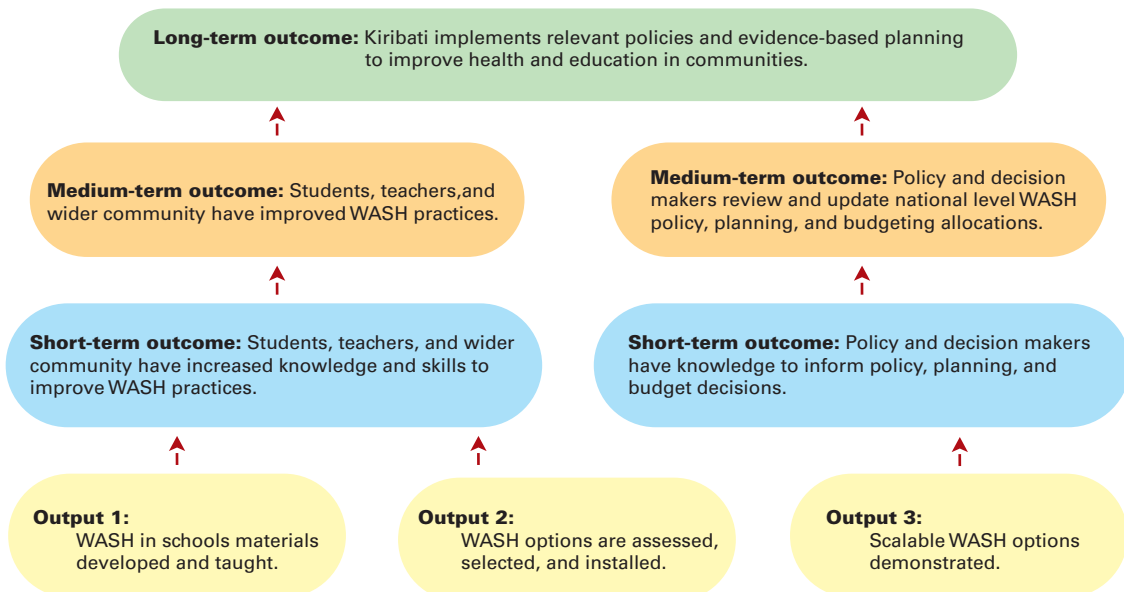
**Long-term outcome:** Kiribati implements relevant policies and evidence-based planning to improve health and education in communities.

**Medium-term outcome:** Students, teachers,and wider community have improved WASH practices.

**Medium-term outcome:** Policy and decision makers review and update national level WASH policy, planning, and budgeting allocations.

**Short-term outcome:** Students, teachers, and wider community have increased knowledge and skills to improve WASH practices.

**Short-term outcome:** Policy and decision makers have knowledge to inform policy, planning, and budget decisions.

**Output 1:** WASH in schools materials developed and taught.

**Output 2:** WASH options are assessed, selected, and installed.

**Output 3:** Scalable WASH options demonstrated.